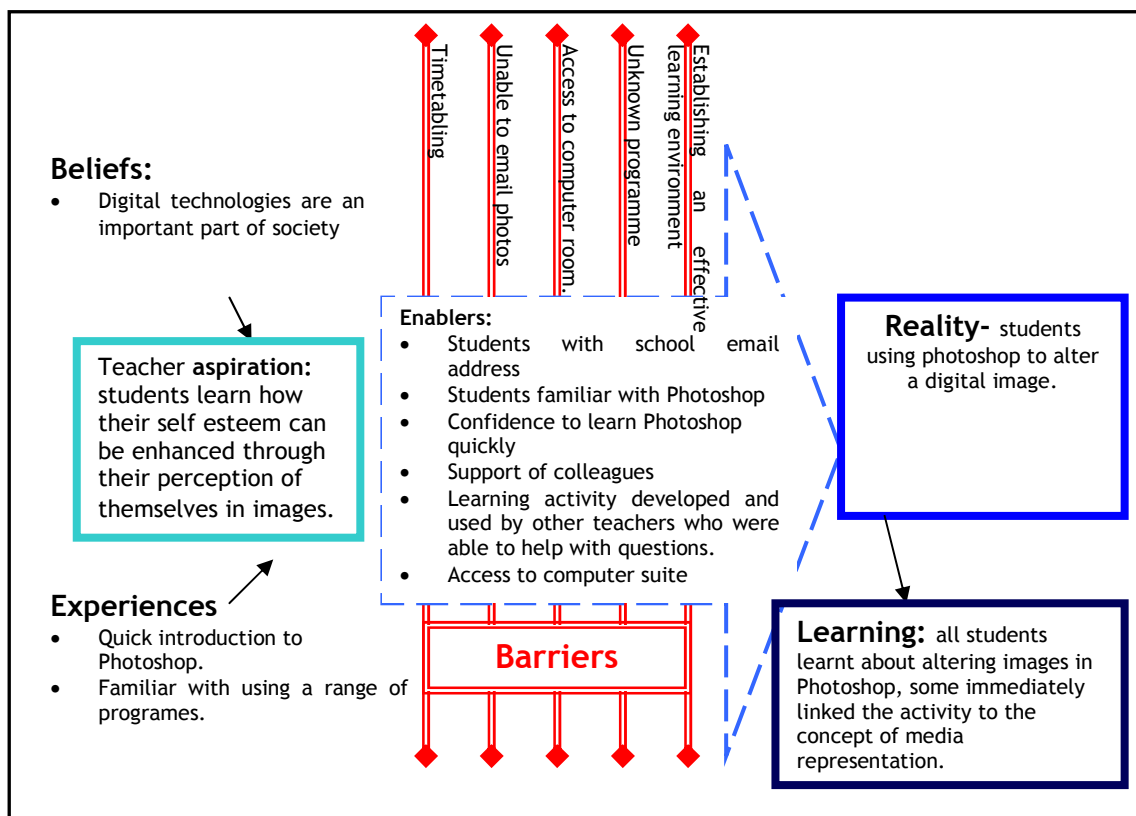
Timetabling

Unable to email photos

Access to computer room.

Unknown programme

Establishing an effective learning environment

Beliefs:
- Digital technologies are an important part of society

Teacher **aspiration:** students learn how their self esteem can be enhanced through their perception of themselves in images.

Experiences
- Quick introduction to Photoshop.
- Familiar with using a range of programes.

Enablers:
- Students with school email address
- Students familiar with Photoshop
- Confidence to learn Photoshop quickly
- Support of colleagues
- Learning activity developed and used by other teachers who were able to help with questions.
- Access to computer suite

Barriers

Reality- students using photoshop to alter a digital image.

Learning: all students learnt about altering images in Photoshop, some immediately linked the activity to the concept of media representation.